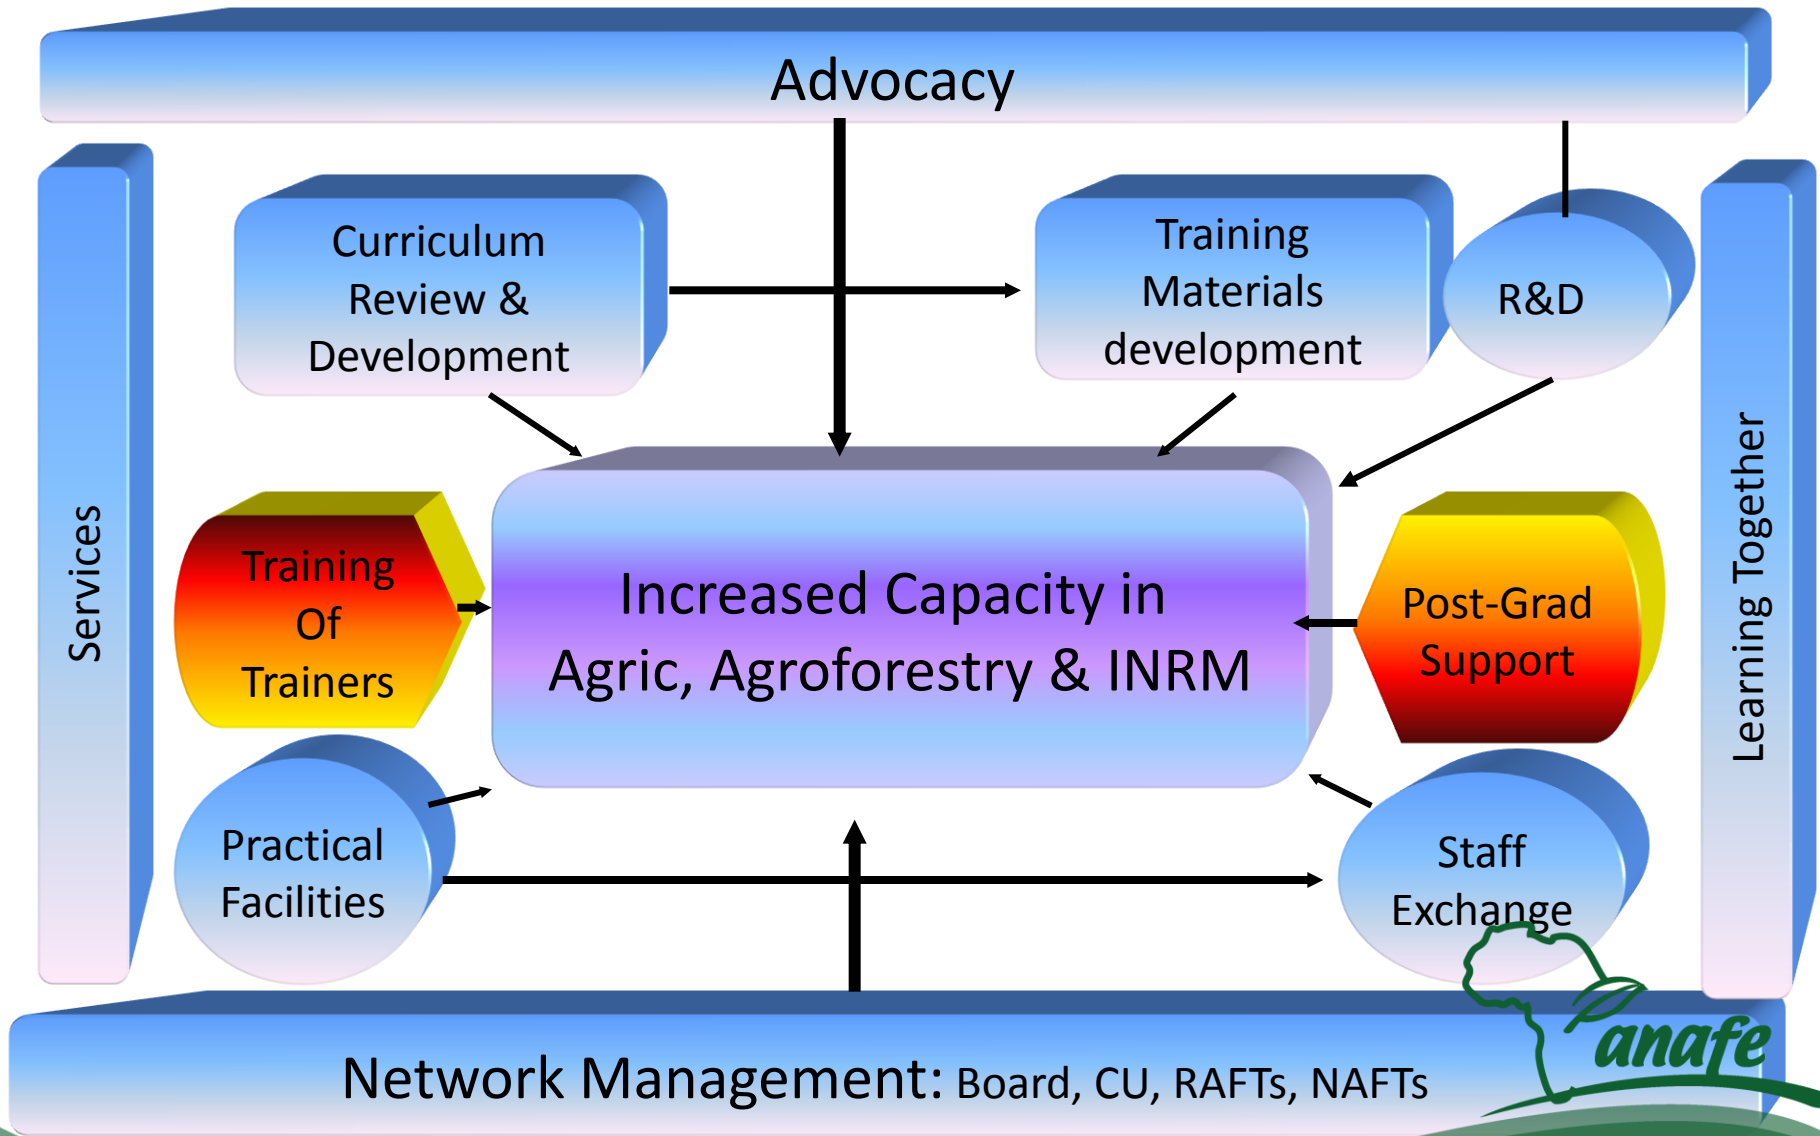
Advocacy

Services

Curriculum Review & Development

Training Materials development

R&D

Learning Together

Training Of Trainers

Increased Capacity in Agric, Agroforestry & INRM

Post-Grad Support

Practical Facilities

Staff Exchange

Network Management: Board, CU, RAFTs, NAFTs

anafe